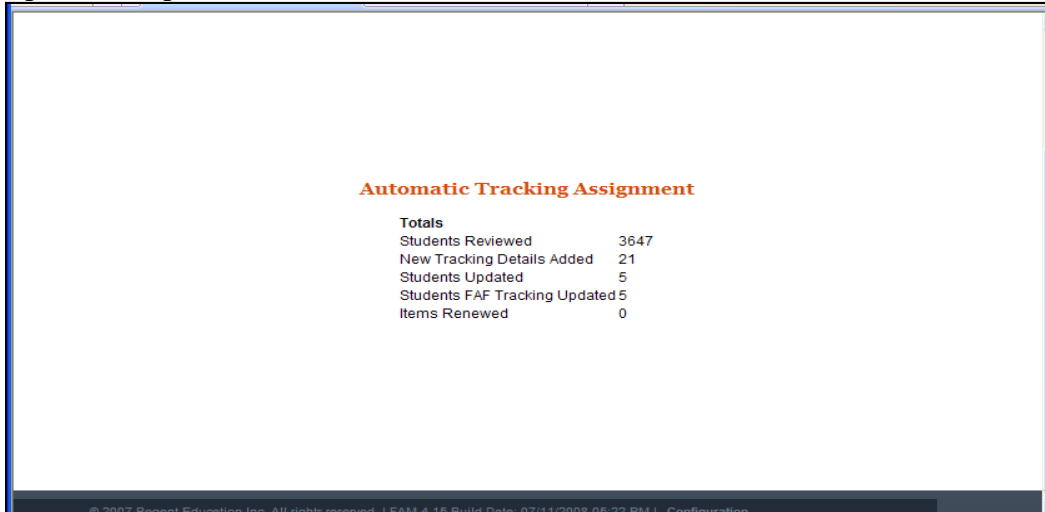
Automatic Tracking Assignment

| Totals | |
|---|---|
| Students Reviewed | 3647 |
| New Tracking Details Added | 21 |
| Students Updated | 5 |
| Students FAF Tracking Updated | 5 |
| Items Renewed | 0 |

© 2007 Regent Education Inc. All rights reserved. | FAM 4.15 Build Date: 07/11/2008 05:22 PM | Configuration